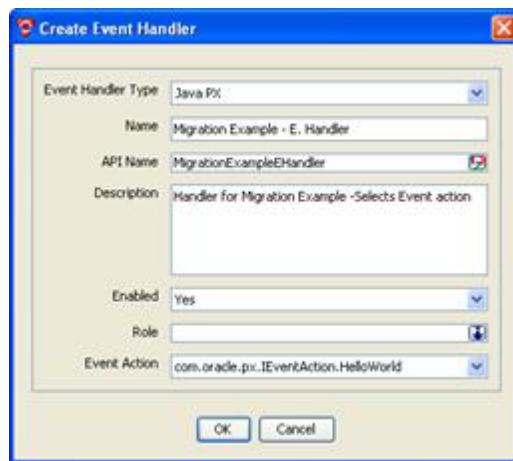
Create Event Handler

Event Handler Type Java PX

Name Migration Example - E. Handler

API Name MigrationExampleEHandler

Description Handler for Migration Example -Selects Event action

Enabled Yes

Role

Event Action com.oracle.px.IEventAction.HelloWorld

OK Cancel